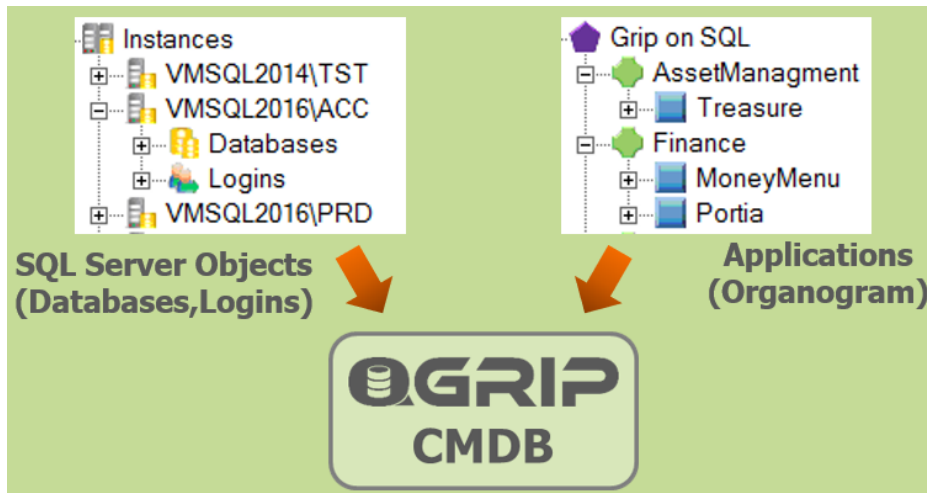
Instances
VMSQL2014\TST
VMSQL2016\ACC
Databases
Logins
VMSQL2016\PRD

Grip on SQL
AssetManagment
Treasure
Finance
MoneyMenu
Portia

SQL Server Objects (Databases,Logins)

Applications (Organogram)

QGRIP
CMDB